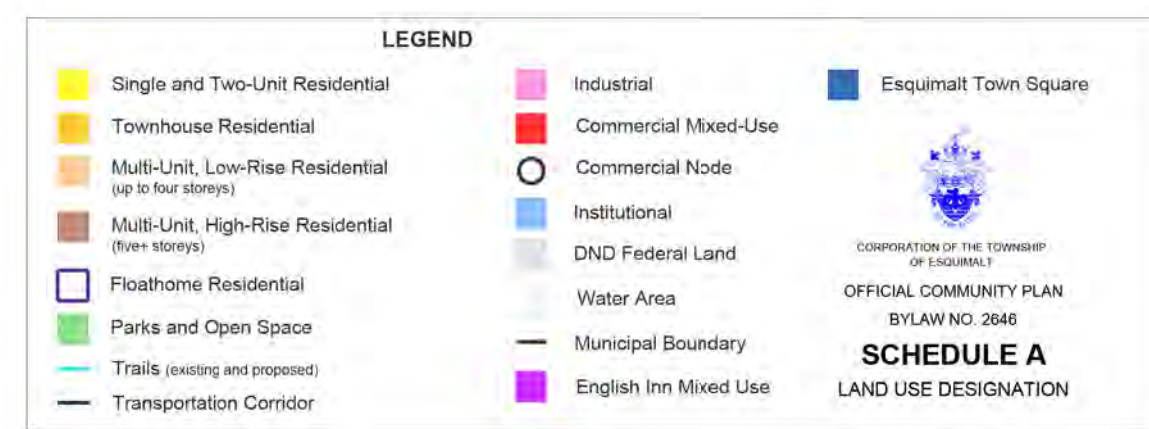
LEGEND

Single and Two-Unit Residential

Townhouse Residential

Multi-Unit, Low-Rise Residential (up to four storeys)

Multi-Unit, High-Rise Residential (five+ storeys)

Floathome Residential

Parks and Open Space

Trails (existing and proposed)

Transportation Corridor

Industrial

Commercial Mixed-Use

Commercial Node

Institutional

DND Federal Land

Water Area

Municipal Boundary

English Inn Mixed Use

Esquimalt Town Square

CORPORATION OF THE TOWNSHIP OF ESQUIMALT

OFFICIAL COMMUNITY PLAN

BYLAW NO. 2646

SCHEDULE A

LAND USE DESIGNATION